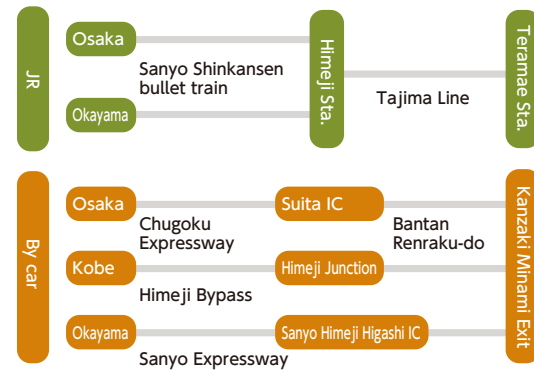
JR

Osaka

Sanyo Shinkansen bullet train

Okayama

Himeji Sta.

Tajima Line

Teramae Sta.

By car

Osaka

Chugoku Expressway

Suita IC

Bantan Renraku-do

Kobe

Himeji Junction

Himeji Bypass

Okayama

Sanyo Himeji Higashi IC

Sanyo Expressway

Kanzaki Minami Exit